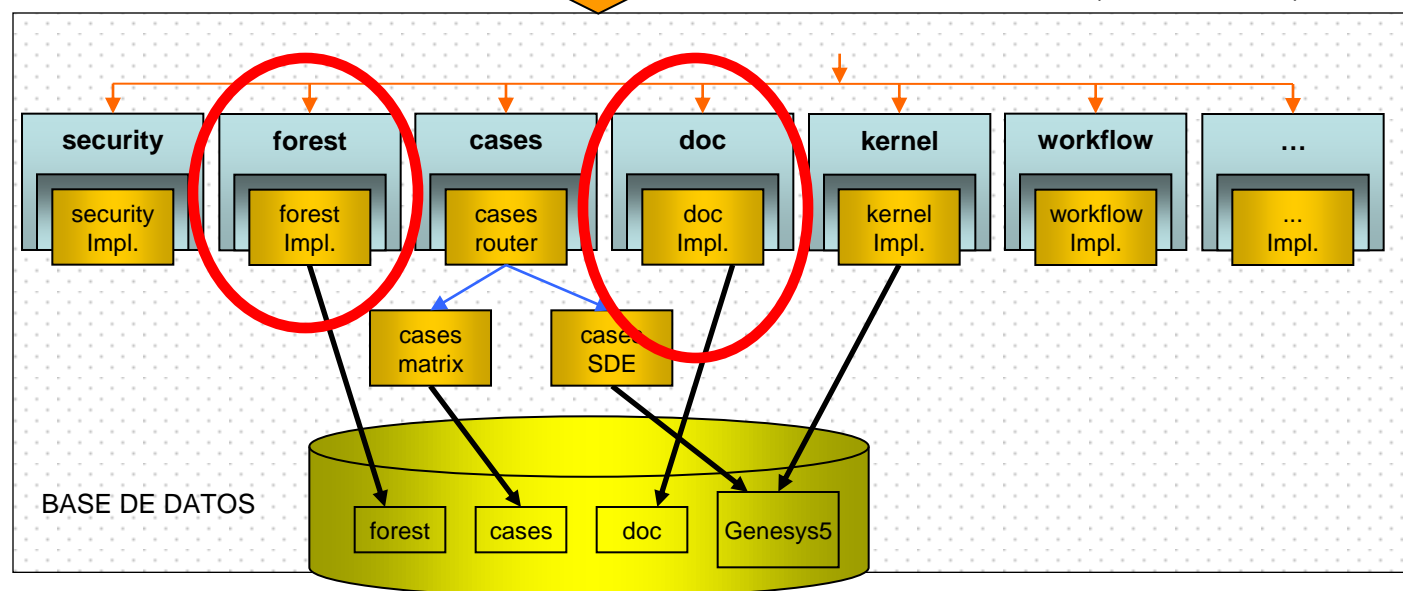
security

security Impl.

forest

forest Impl.

cases

cases router

doc

doc Impl.

kernel

kernel Impl.

workflow

workflow Impl.

...

... Impl.

cases matrix

cases SDE

BASE DE DATOS

forest

cases

doc

Genesys5